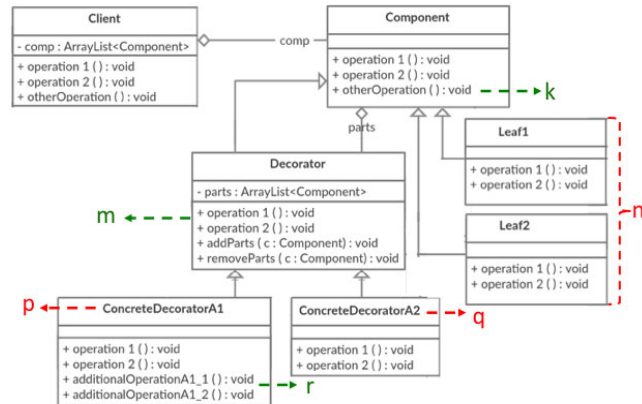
Client

- comp : ArrayList<Component>

+ operation 1 ( ) : void
+ operation 2 ( ) : void
+ otherOperation ( ) : void

comp

Component

+ operation 1 ( ) : void
+ operation 2 ( ) : void
+ otherOperation ( ) : void

k

parts

Leaf1

+ operation 1 ( ) : void
+ operation 2 ( ) : void

Decorator

- parts : ArrayList<Component>

m

+ operation 1 ( ) : void
+ operation 2 ( ) : void
+ addParts ( c : Component) : void
+ removeParts ( c : Component) : void

n

Leaf2

+ operation 1 ( ) : void
+ operation 2 ( ) : void

p

ConcreteDecoratorA1

+ operation 1 ( ) : void
+ operation 2 ( ) : void
+ additionalOperationA1_1 ( ) : void
+ additionalOperationA1_2 ( ) : void

r

ConcreteDecoratorA2

q

+ operation 1 ( ) : void
+ operation 2 ( ) : void